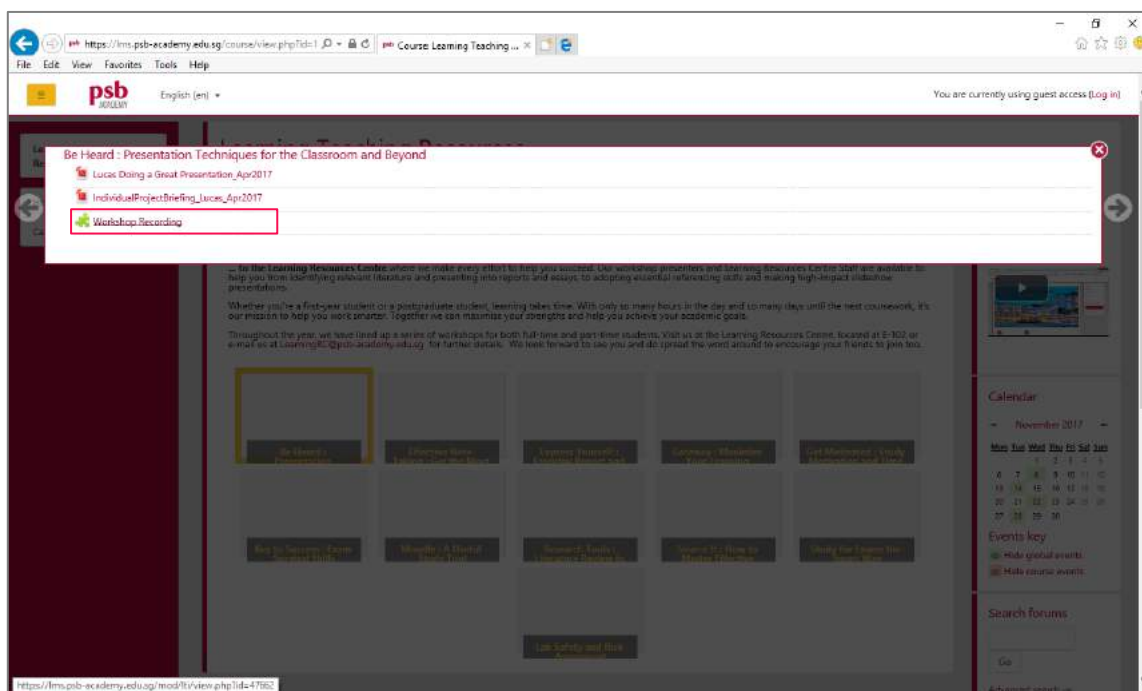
https://lms.psb-academy.edu.sg/course/view.php?id=1
Course: Learning Teaching ...
File Edit View Favorites Tools Help
psb ACADEMY
English (en)
You are currently using guest access (Log in)

Be Heard : Presentation Techniques for the Classroom and Beyond
Lucas Doing a Great Presentation_Apr2017
IndividualProjectBriefing_Lucas_Apr2017
Workshop Recording

... to the Learning Resources Centre where we make every effort to help you succeed. Our workshop presenters and Learning Resources Centre staff are available to help you from identifying relevant literature and presenting into reports and essays, to adopting essential referencing skills and making high-impact slideshow presentations.

Whether you're a first-year student or a postgraduate student, learning takes time. With only so many hours in the day and so many days until the next coursework, it's our mission to help you work smarter. Together we can maximise your strengths and help you achieve your academic goals.

Throughout the year, we have lined up a series of workshops for both full-time and part-time students. Visit us at the Learning Resources Centre, located at E-302 or e-mail us at LearningRC@psb-academy.edu.sg for further details. We look forward to see you and do spread the word around to encourage your friends to join too.

Be Heard : Presentation
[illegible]
Express Yourself : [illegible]
Grammar / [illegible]
Get Motivated : Study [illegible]
Key to Success : Exam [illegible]
Moodle : A Digital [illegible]
Source It : Tools / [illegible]
Source It : How to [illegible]
Study for Exams the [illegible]
Lab Safety and Risk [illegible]

Calendar
November 2017
Mon Tue Wed Thu Fri Sat Sun
1 2 3 4 5
6 7 8 9 10 11 12
13 14 15 16 17 18 19
20 21 22 23 24 25 26
27 28 29 30
Events key
Hide global events
Hide course events
Search forums
Go
https://lms.psb-academy.edu.sg/mod/lti/view.php?id=47862